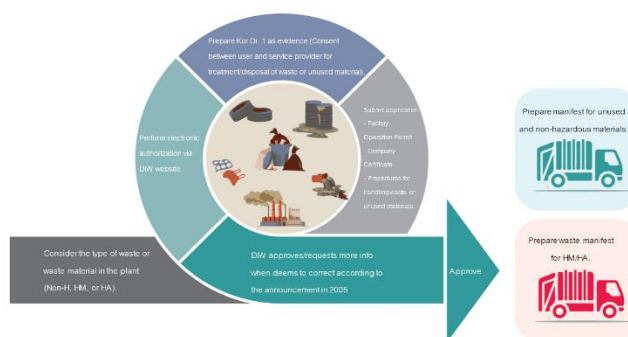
Prepare Kor Or. 1 as evidence (Consent between user and service provider for treatment/disposal of waste or unused materials.

Submit application
- Factory Operation Permit
- Company Certificate
- Procedures for handling waste or unused materials.

Perform electronic authorization via DIW website.

Consider the type of waste or waste material in the plant (Non-H, HM, or HA).

DIW approves/requests more info when deems to correct according to the announcement in 2005.

Approve

Prepare manifest for unused and non-hazardous materials.

Prepare waste manifest for HM/HA.